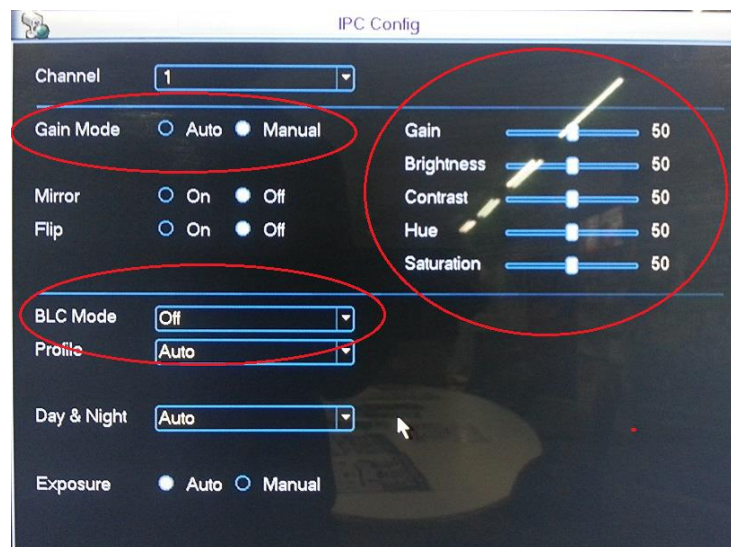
IPC Config

Channel 1

Gain Mode Auto Manual

Mirror On Off

Flip On Off

BLC Mode Off

Profile Auto

Day & Night Auto

Exposure Auto Manual

Gain 50

Brightness 50

Contrast 50

Hue 50

Saturation 50